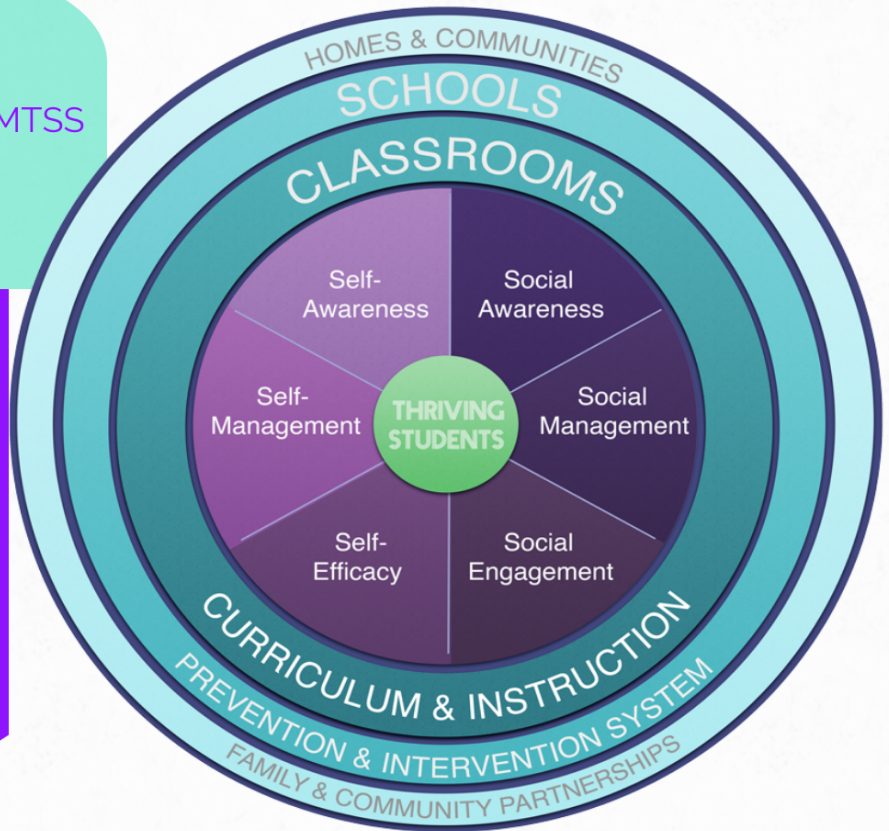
MTSS

HOMES & COMMUNITIES
SCHOOLS
CLASSROOMS

Self-Awareness
Social Awareness
Self-Management
THRIVING STUDENTS
Social Management
Self-Efficacy
Social Engagement

CURRICULUM & INSTRUCTION
PREVENTION & INTERVENTION SYSTEM
FAMILY & COMMUNITY PARTNERSHIPS